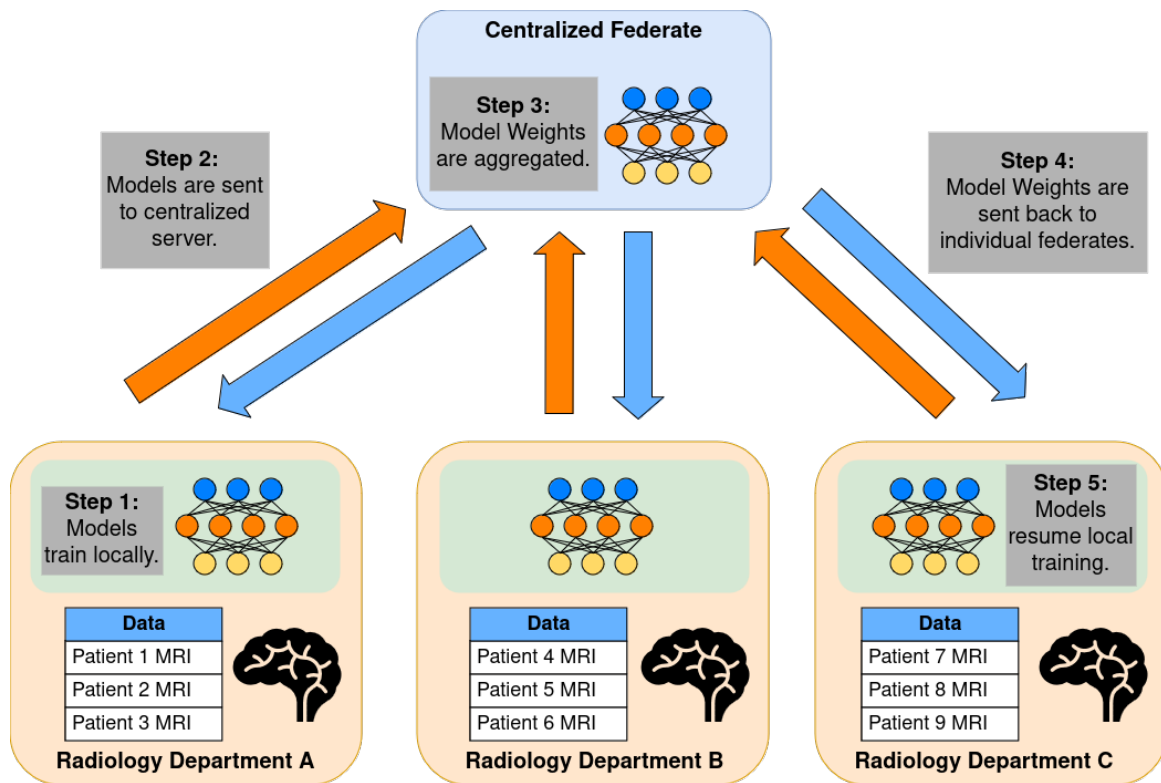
Centralized Federate

Step 3:
Model Weights are aggregated.

Step 2:
Models are sent to centralized server.

Step 4:
Model Weights are sent back to individual federates.

Step 1:
Models train locally.

| Data |
|---|
| Patient 1 MRI |
| Patient 2 MRI |
| Patient 3 MRI |

Radiology Department A

| Data |
|---|
| Patient 4 MRI |
| Patient 5 MRI |
| Patient 6 MRI |

Radiology Department B

Step 5:
Models resume local training.

| Data |
|---|
| Patient 7 MRI |
| Patient 8 MRI |
| Patient 9 MRI |

Radiology Department C